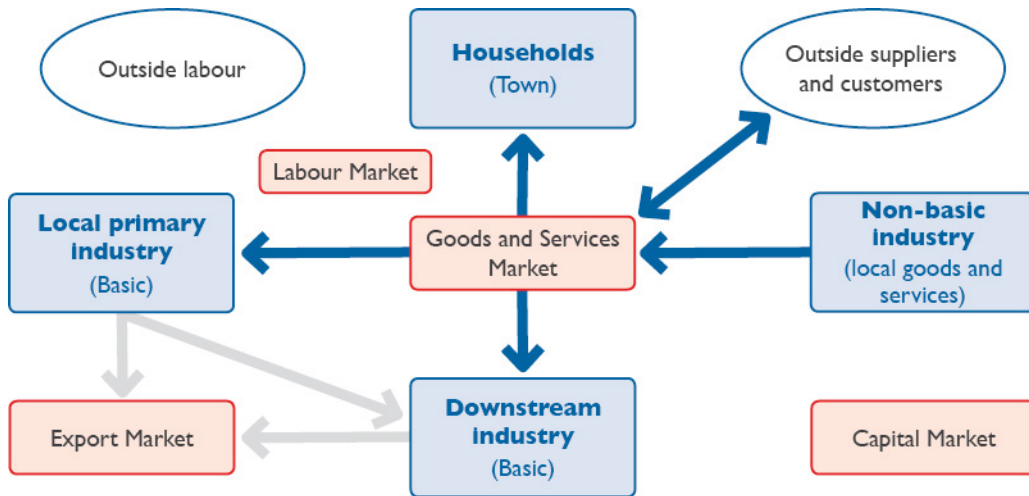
Outside labour

Households
(Town)

Outside suppliers and customers

Labour Market

Local primary industry
(Basic)

Goods and Services Market

Non-basic industry
(local goods and services)

Export Market

Downstream industry
(Basic)

Capital Market